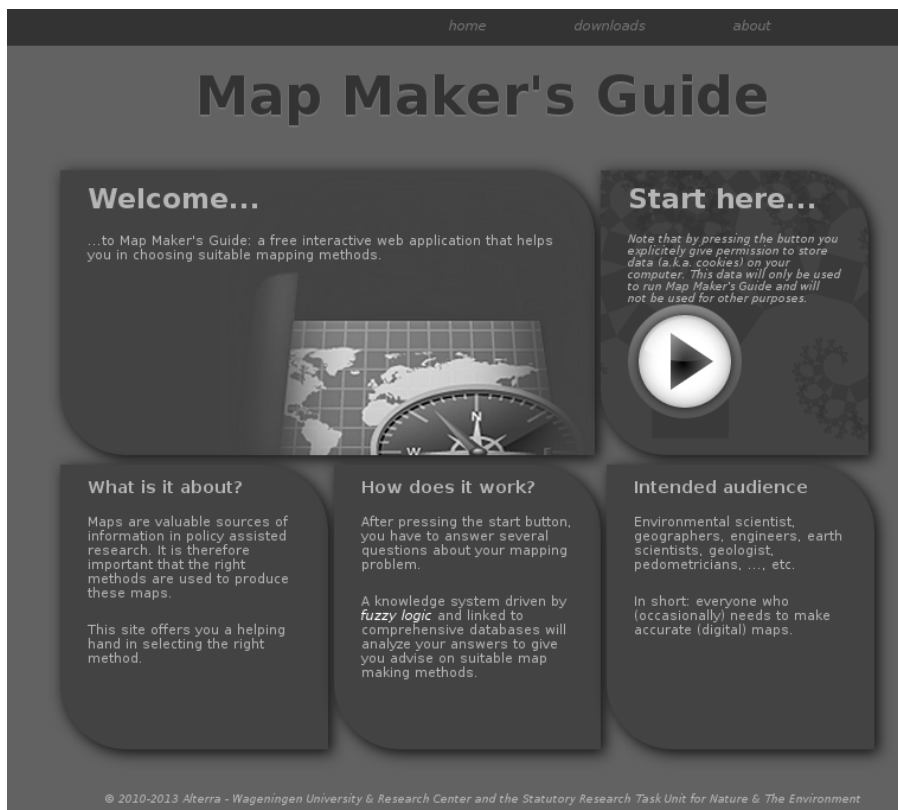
home downloads about

Map Maker's Guide

Welcome...

...to Map Maker's Guide: a free interactive web application that helps you in choosing suitable mapping methods.

N

W

Start here...

Note that by pressing the button you explicitely give permission to store data (a.k.a. cookies) on your computer. This data will only be used to run Map Maker's Guide and will not be used for other purposes.

What is it about?

Maps are valuable sources of information in policy assisted research. It is therefore important that the right methods are used to produce these maps.

This site offers you a helping hand in selecting the right method.

How does it work?

After pressing the start button, you have to answer several questions about your mapping problem.

A knowledge system driven by *fuzzy logic* and linked to comprehensive databases will analyze your answers to give you advise on suitable map making methods.

Intended audience

Environmental scientist, geographers, engineers, earth scientists, geologist, pedometricians, ..., etc.

In short: everyone who (occasionally) needs to make accurate (digital) maps.

© 2010-2013 Alterra - Wageningen University & Research Center and the Statutory Research Task Unit for Nature & The Environment